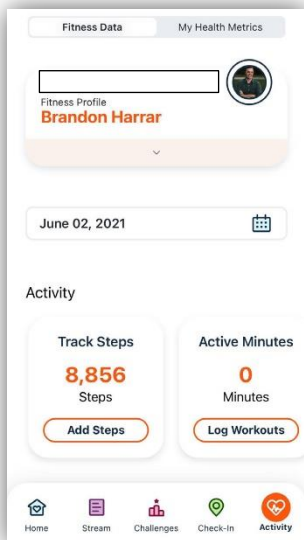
Fitness Data | My Health Metrics

Fitness Profile
Brandon Harrar

June 02, 2021

Activity

Track Steps
8,856
Steps
Add Steps

Active Minutes
0
Minutes
Log Workouts

Home Stream Challenges Check-In Activity